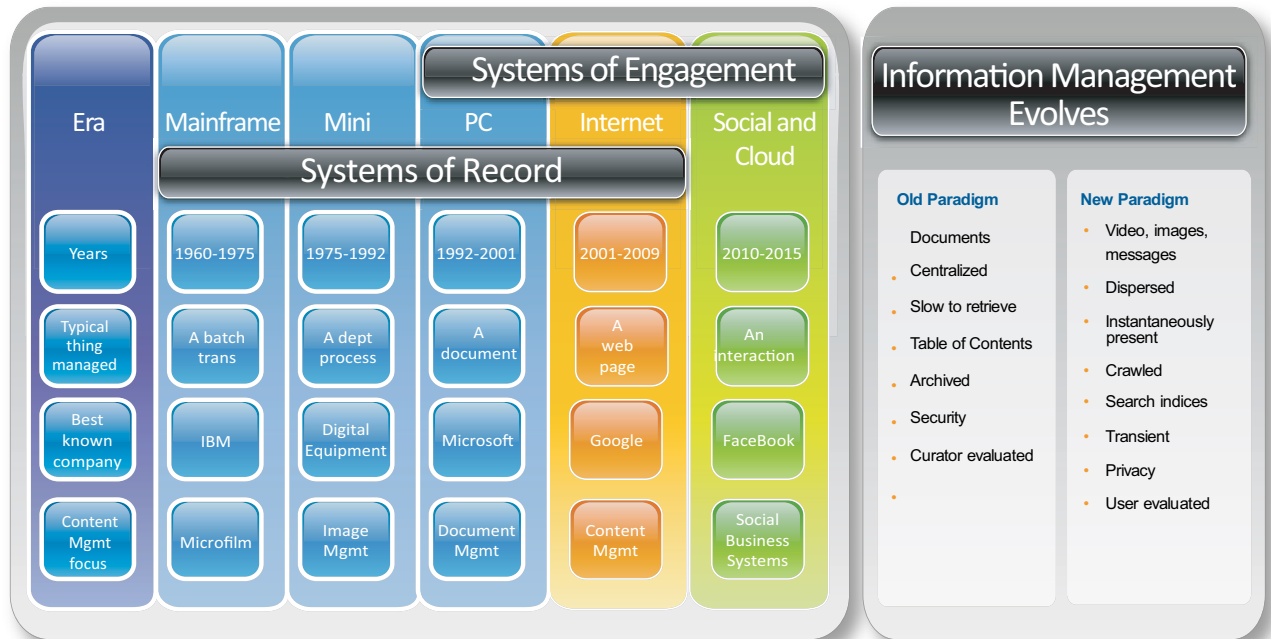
Systems of Engagement

| Era | Mainframe | Mini | PC | Internet | Social and Cloud |
|---|---|---|---|---|---|
| Years | 1960-1975 | 1975-1992 | 1992-2001 | 2001-2009 | 2010-2015 |
| Typical thing managed | A batch trans | A dept process | A document | A web page | An interaction |
| Best known company | IBM | Digital Equipment | Microsoft | Google | FaceBook |
| Content Mgmt focus | Microfilm | Image Mgmt | Document Mgmt | Content Mgmt | Social Business Systems |

Systems of Record

Information Management Evolves

Old Paradigm
Documents
Centralized
Slow to retrieve
Table of Contents
Archived
Security
Curator evaluated

New Paradigm
Video, images, messages
Dispersed
Instantaneously present
Crawled
Search indices
Transient
Privacy
User evaluated